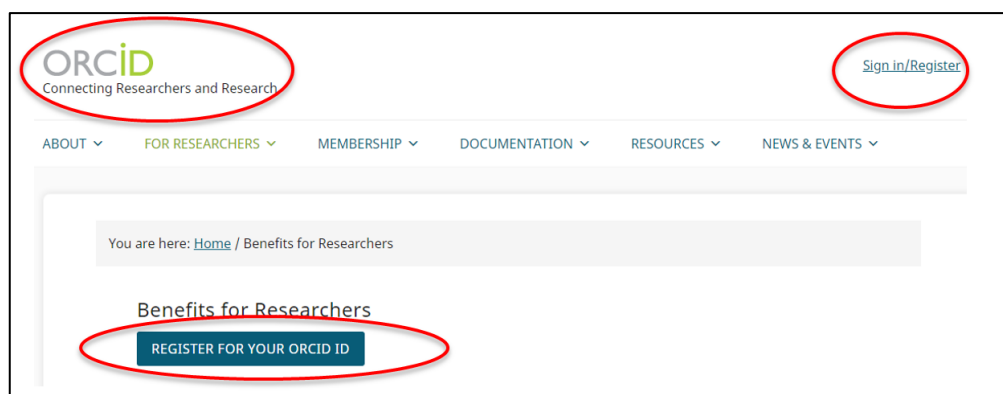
ORCID
Connecting Researchers and Research

Sign in/Register

ABOUT ⌄ FOR RESEARCHERS ⌄ MEMBERSHIP ⌄ DOCUMENTATION ⌄ RESOURCES ⌄ NEWS & EVENTS ⌄

You are here: Home / Benefits for Researchers

Benefits for Researchers

REGISTER FOR YOUR ORCID ID